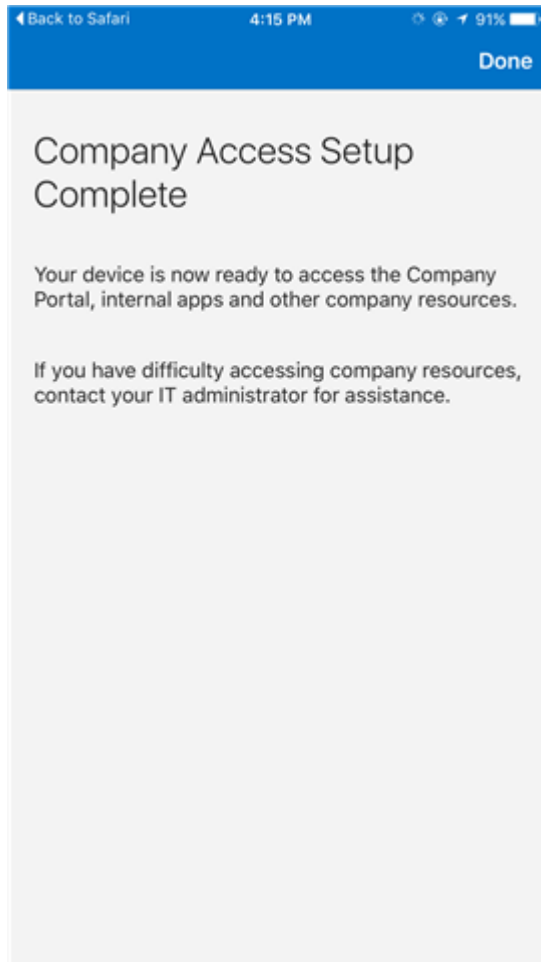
◀ Back to Safari 4:15 PM 91%

Done

Company Access Setup Complete

Your device is now ready to access the Company Portal, internal apps and other company resources.

If you have difficulty accessing company resources, contact your IT administrator for assistance.